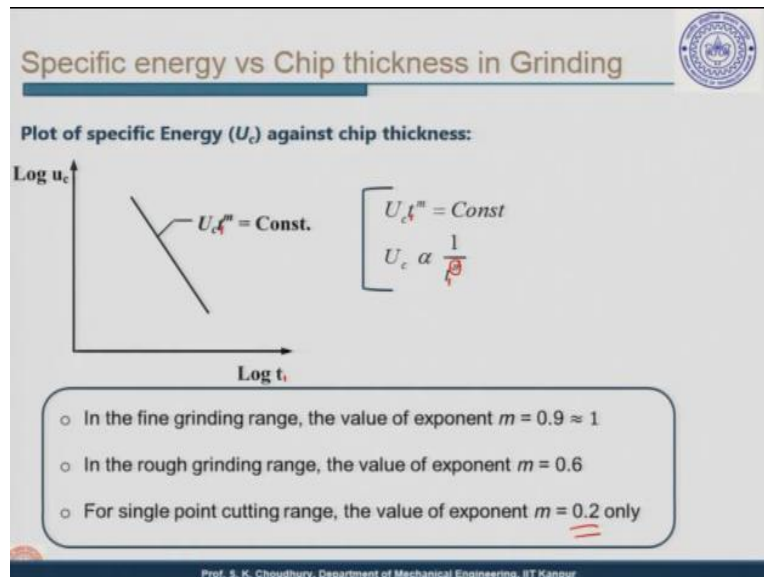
Specific energy vs Chip thickness in Grinding

Plot of specific Energy ($U_c$) against chip thickness:

Log $u_c$

$U_c t^m$ = Const.

Log $t_1$

$U_c t^m = Const$

$U_c \; \alpha \; \frac{1}{t^m}$

In the fine grinding range, the value of exponent $m = 0.9 \approx 1$

In the rough grinding range, the value of exponent $m = 0.6$

For single point cutting range, the value of exponent $m = 0.2$ only

Prof. S. K. Choudhury, Department of Mechanical Engineering, IIT Kanpur